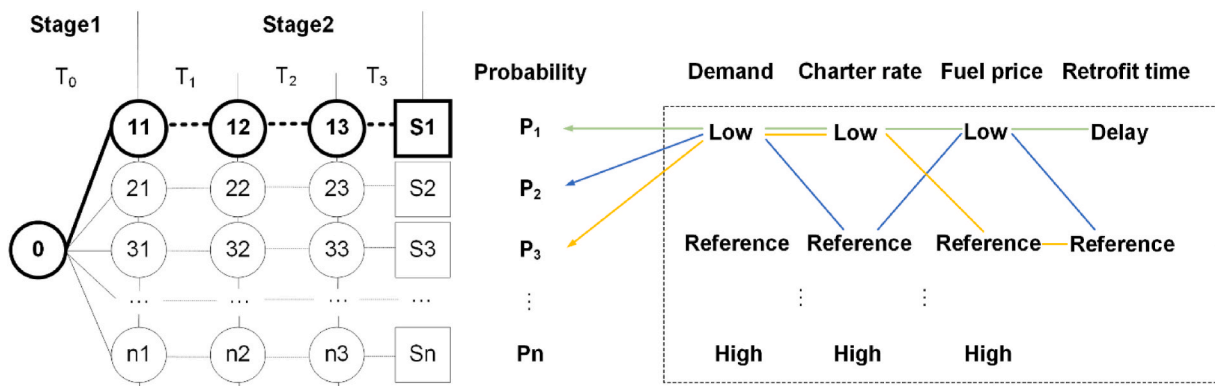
Stage1

Stage2

$T_0$ $T_1$ $T_2$ $T_3$

11 12 13 S1

21 22 23 S2

0

31 32 33 S3

… … … …

n1 n2 n3 Sn

Probability

$P_1$

$P_2$

$P_3$

⋮

Pn

Demand Charter rate Fuel price Retrofit time

Low Low Low Delay

Reference Reference Reference Reference

⋮ ⋮

High High High